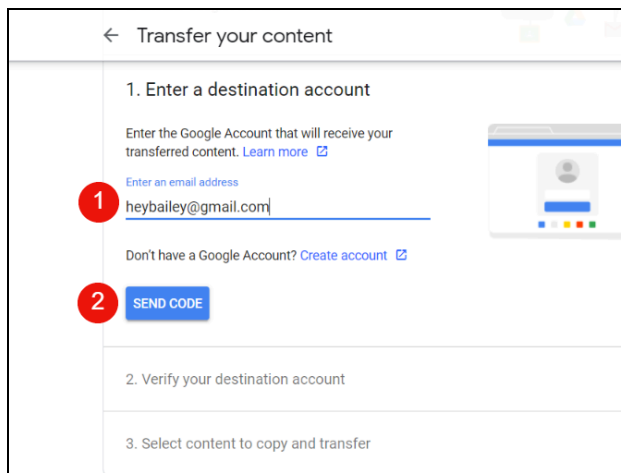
← Transfer your content

1. Enter a destination account

Enter the Google Account that will receive your transferred content. Learn more

Enter an email address

1

heybailey@gmail.com

Don't have a Google Account? Create account

2

SEND CODE

2. Verify your destination account

3. Select content to copy and transfer